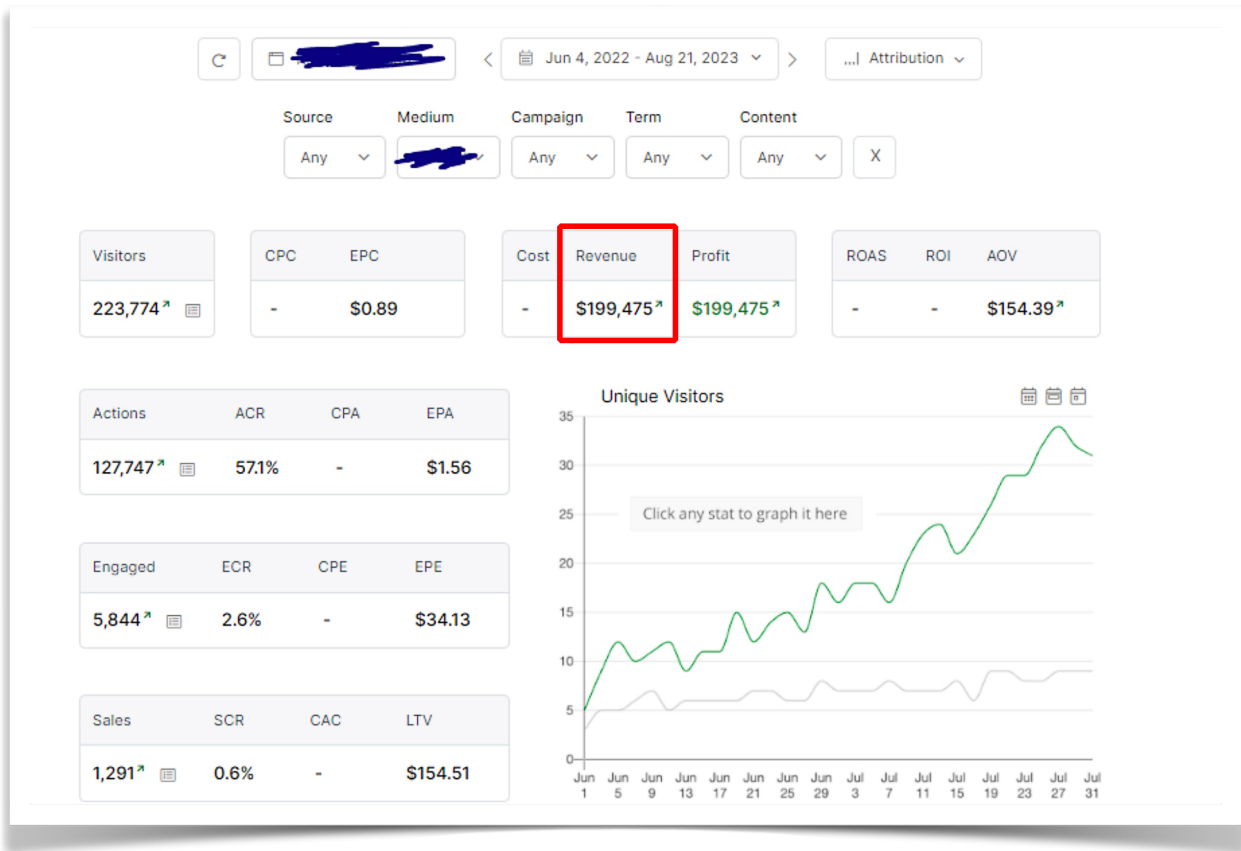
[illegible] < Jun 4, 2022 - Aug 21, 2023 > Attribution

Source Medium Campaign Term Content
Any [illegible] Any Any Any X

| Visitors |
|---|
| 223,774 |

| CPC | EPC |
|---|---|
| - | $0.89 |

| Cost | Revenue | Profit |
|---|---|---|
| - | $199,475 | $199,475 |

| ROAS | ROI | AOV |
|---|---|---|
| - | - | $154.39 |

| Actions | ACR | CPA | EPA |
|---|---|---|---|
| 127,747 | 57.1% | - | $1.56 |

| Engaged | ECR | CPE | EPE |
|---|---|---|---|
| 5,844 | 2.6% | - | $34.13 |

| Sales | SCR | CAC | LTV |
|---|---|---|---|
| 1,291 | 0.6% | - | $154.51 |

Unique Visitors

Click any stat to graph it here

35
30
25
20
15
10
5
0

Jun 1 Jun 5 Jun 9 Jun 13 Jun 17 Jun 21 Jun 25 Jun 29 Jul 3 Jul 7 Jul 11 Jul 15 Jul 19 Jul 23 Jul 27 Jul 31